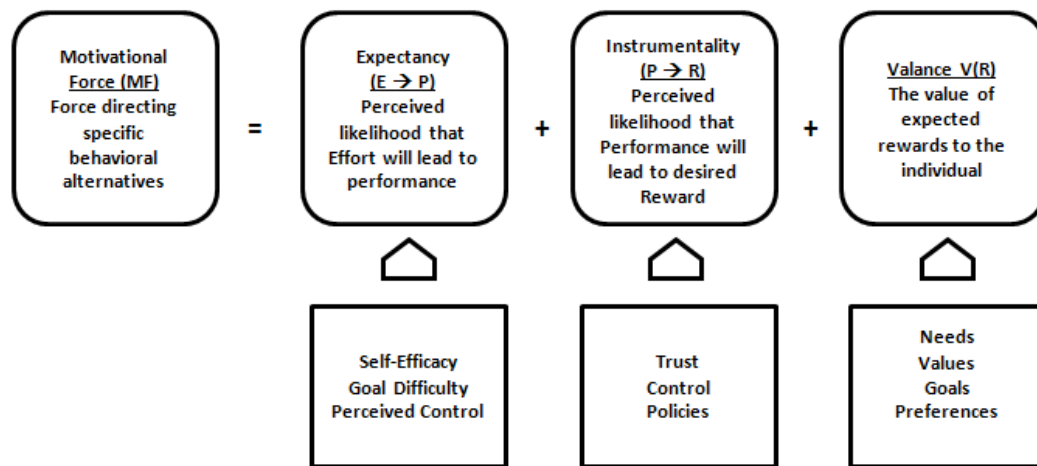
Motivational Force (MF) Force directing specific behavioral alternatives

=

Expectancy ($E \rightarrow P$) Perceived likelihood that Effort will lead to performance

+

Instrumentality ($P \rightarrow R$) Perceived likelihood that Performance will lead to desired Reward

+

Valance V(R) The value of expected rewards to the individual

Self-Efficacy
Goal Difficulty
Perceived Control

Trust
Control
Policies

Needs
Values
Goals
Preferences